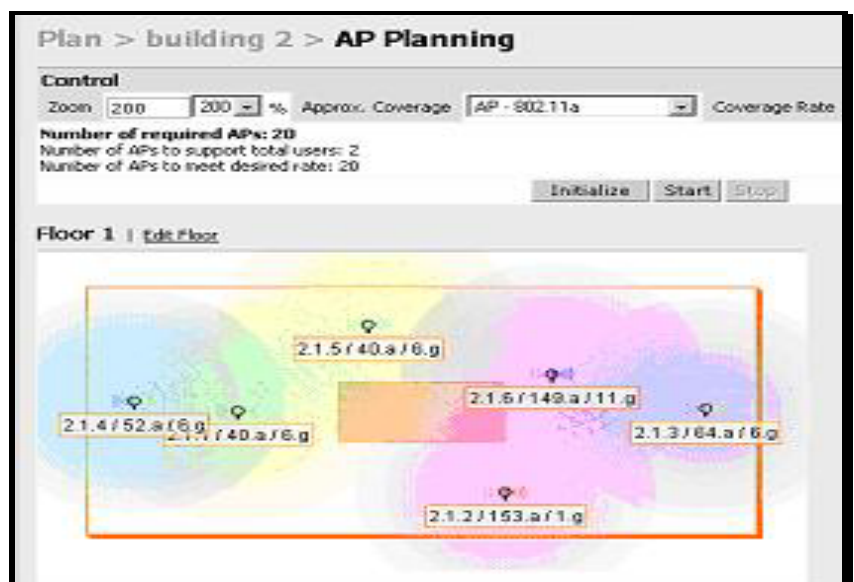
Plan > building 2 > AP Planning

Control
Zoom 200 200 % Approx. Coverage AP - 802.11a Coverage Rate

Number of required APs: 20
Number of APs to support total users: 2
Number of APs to meet desired rate: 20

Initialize Start Stop

Floor 1 | Edit Floor

2.1.5 / 40.a / 6.g
2.1.6 / 149.a / 11.g
2.1.4 / 52.a / 6.g
2.1.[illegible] / 40.a / 6.g
2.1.3 / 64.a / 6.g
2.1.2 / 153.a / 1.g